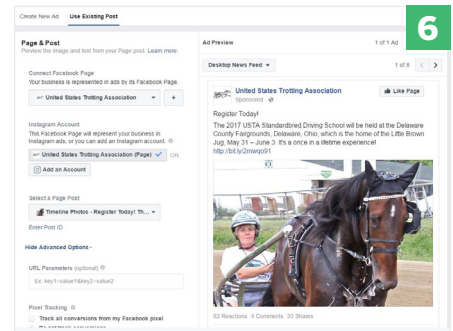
Create New Ad

Use Existing Post

6

Page & Post

Preview the image and text from your Page post. Learn more.

Connect Facebook Page

Your business is represented in ads by its Facebook Page.

United States Trotting Association

+

Instagram Account

This Facebook Page will represent your business in Instagram ads, or you can add an Instagram account.

United States Trotting Association (Page)

OR

Add an Account

Select a Page Post

Timeline Photos - Register Today! Th...

Enter Post ID

Hide Advanced Options

URL Parameters (optional)

Ex: key1=value1&key2=value2

Pixel Tracking

Track all conversions from my Facebook pixel

Do not track conversions

Ad Preview

1 of 1 Ad

Desktop News Feed

1 of 8

United States Trotting Association

Sponsored

Like Page

Register Today!

The 2017 USTA Standardbred Driving School will be held at the Delaware County Fairgrounds, Delaware, Ohio, which is the home of the Little Brown Jug, May 31 – June 3. It's a once in a lifetime experience!

http://bit.ly/2mwyo91

52 Reactions 4 Comments 33 Shares